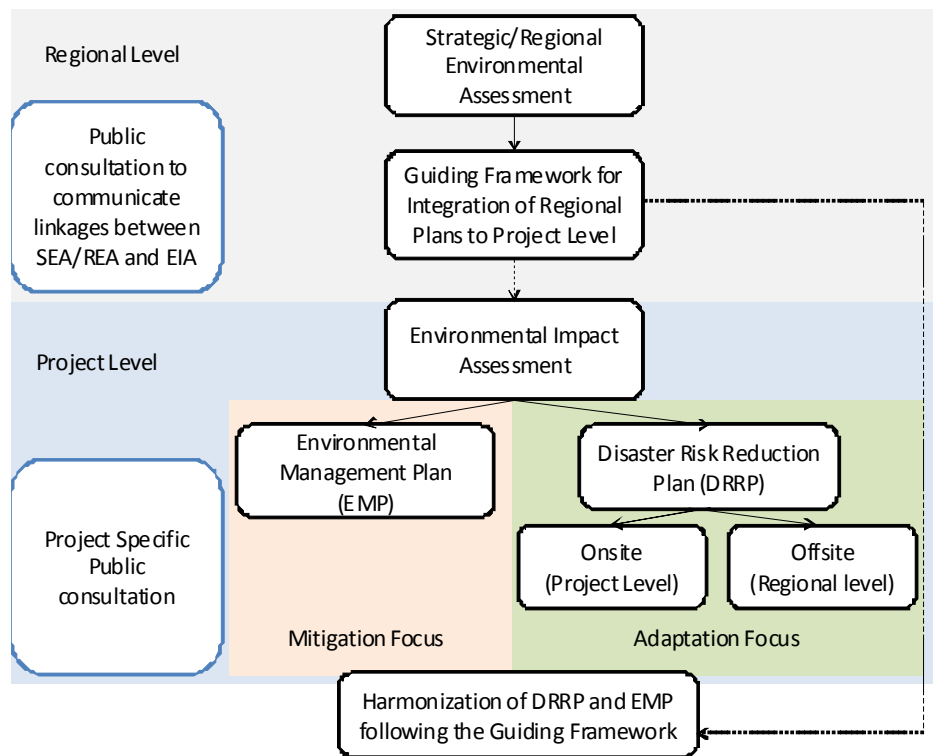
Regional Level

Strategic/Regional Environmental Assessment

Public consultation to communicate linkages between SEA/REA and EIA

Guiding Framework for Integration of Regional Plans to Project Level

Project Level

Environmental Impact Assessment

Environmental Management Plan (EMP)

Disaster Risk Reduction Plan (DRRP)

Project Specific Public consultation

Onsite (Project Level)

Offsite (Regional level)

Mitigation Focus

Adaptation Focus

Harmonization of DRRP and EMP following the Guiding Framework